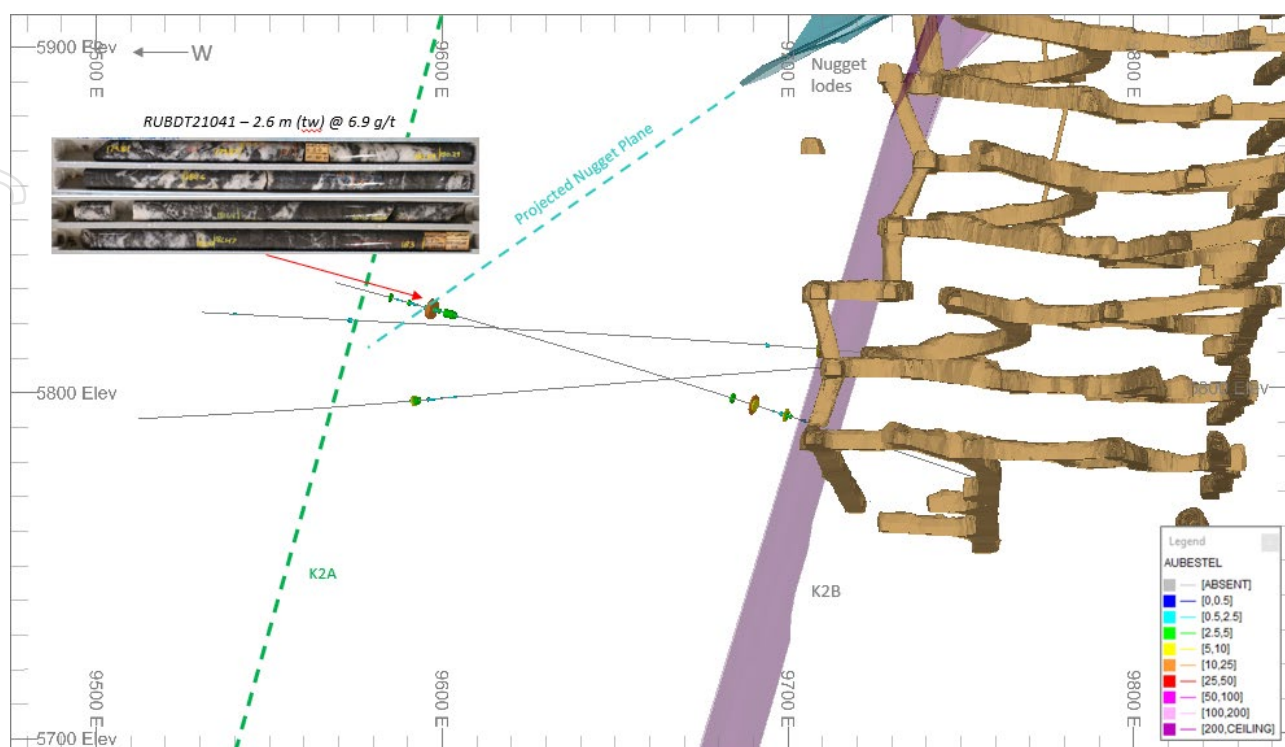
5900 Elev
W
9500 E
9600 E
9700 E
9800 E
Nugget lodes
RUBDT21041 – 2.6 m (tw) @ 6.9 g/t
Projected Nugget Plane
5800 Elev
5800 Elev
K2A
K2B
Legend
AUBESTEL
[ABSENT]
[0,0.5]
[0.5,2.5]
[2.5,5]
[5,10]
[10,25]
[25,50]
[50,100]
[100,200]
[200,CEILING]
9500 E
9600 E
9700 E
9800 E
5700 Elev